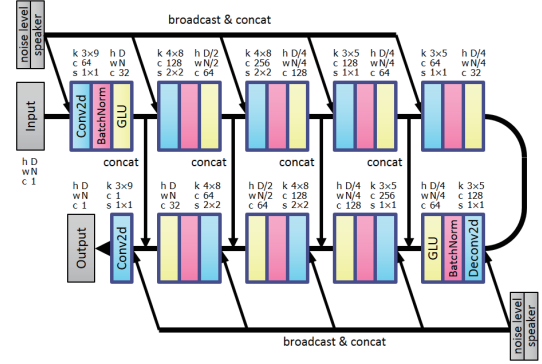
noise level
speaker

broadcast & concat

k 3×9
c 64
s 1×1

h D
w N
c 32

k 4×8
c 128
s 2×2

h D/2
w N/2
c 64

k 4×8
c 256
s 2×2

h D/4
w N/4
c 128

k 3×5
c 128
s 1×1

h D/4
w N/4
c 64

k 3×5
c 64
s 1×1

h D/4
w N/4
c 32

Input

Conv2d
BatchNorm
GLU

h D
w N
c 1

concat

concat

concat

concat

h D
w N
c 1

k 3×9
c 1
s 1×1

h D
w N
c 32

k 4×8
c 64
s 2×2

h D/2
w N/2
c 64

k 4×8
c 128
s 2×2

h D/4
w N/4
c 128

k 3×5
c 256
s 1×1

h D/4
w N/4
c 64

k 3×5
c 128
s 1×1

Output

Conv2d

GLU
BatchNorm
Deconv2d

noise level
speaker

broadcast & concat